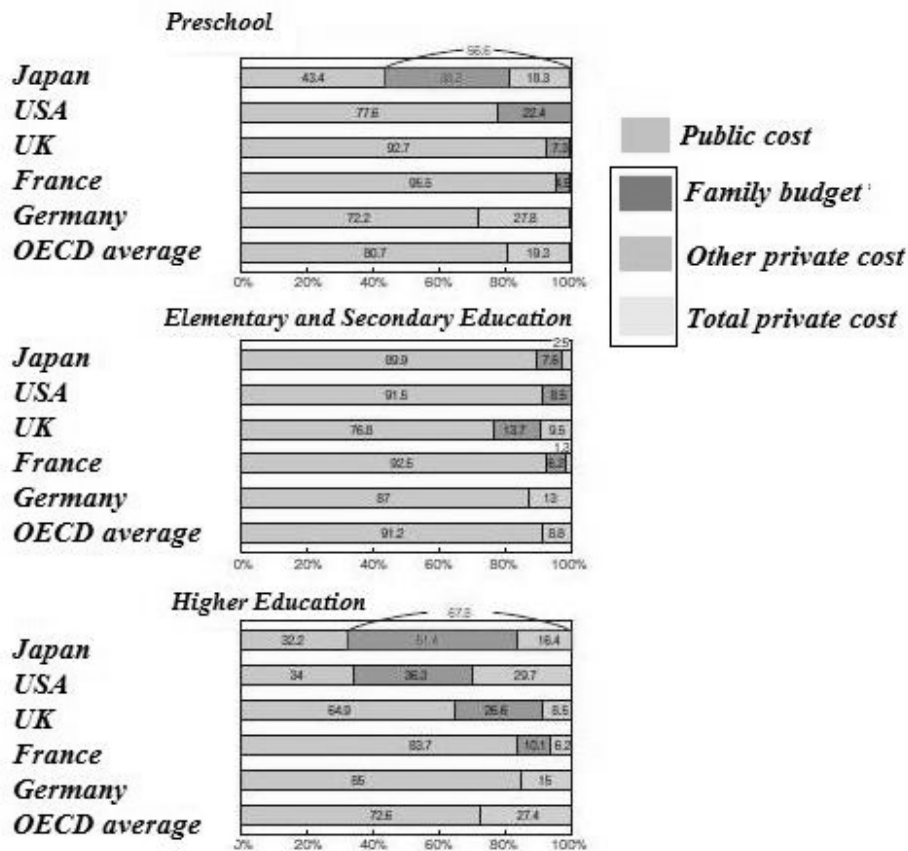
Preschool

56.6

Japan 43.4 38.3 18.3
USA 77.6 22.4
UK 92.7 7.3
France 95.5 4.5
Germany 72.2 27.8
OECD average 80.7 19.3

0% 20% 40% 60% 80% 100%

Public cost
Family budget
Other private cost
Total private cost

Elementary and Secondary Education

Japan 89.9 7.6 2.5
USA 91.5 8.5
UK 76.8 13.7 9.5
France 92.5 6.2 1.3
Germany 87 13
OECD average 91.2 8.8

0% 20% 40% 60% 80% 100%

Higher Education

67.8

Japan 32.2 51.4 16.4
USA 34 36.3 29.7
UK 64.9 26.6 8.5
France 83.7 10.1 6.2
Germany 85 15
OECD average 72.6 27.4

0% 20% 40% 60% 80% 100%